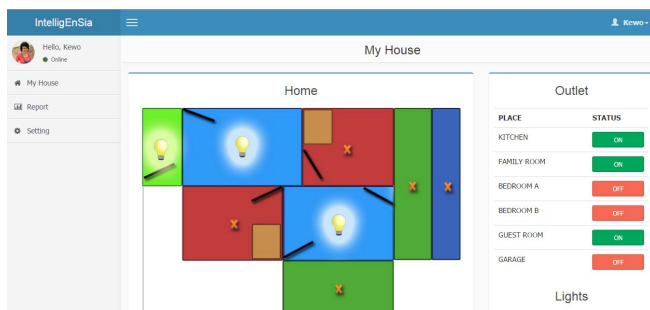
IntelligEnSia

Kewo

Hello, Kewo
Online

My House

Report

Setting

My House

Home

Outlet

| PLACE | STATUS |
|---|---|
| KITCHEN | ON |
| FAMILY ROOM | ON |
| BEDROOM A | OFF |
| BEDROOM B | OFF |
| GUEST ROOM | ON |
| GARAGE | OFF |

Lights